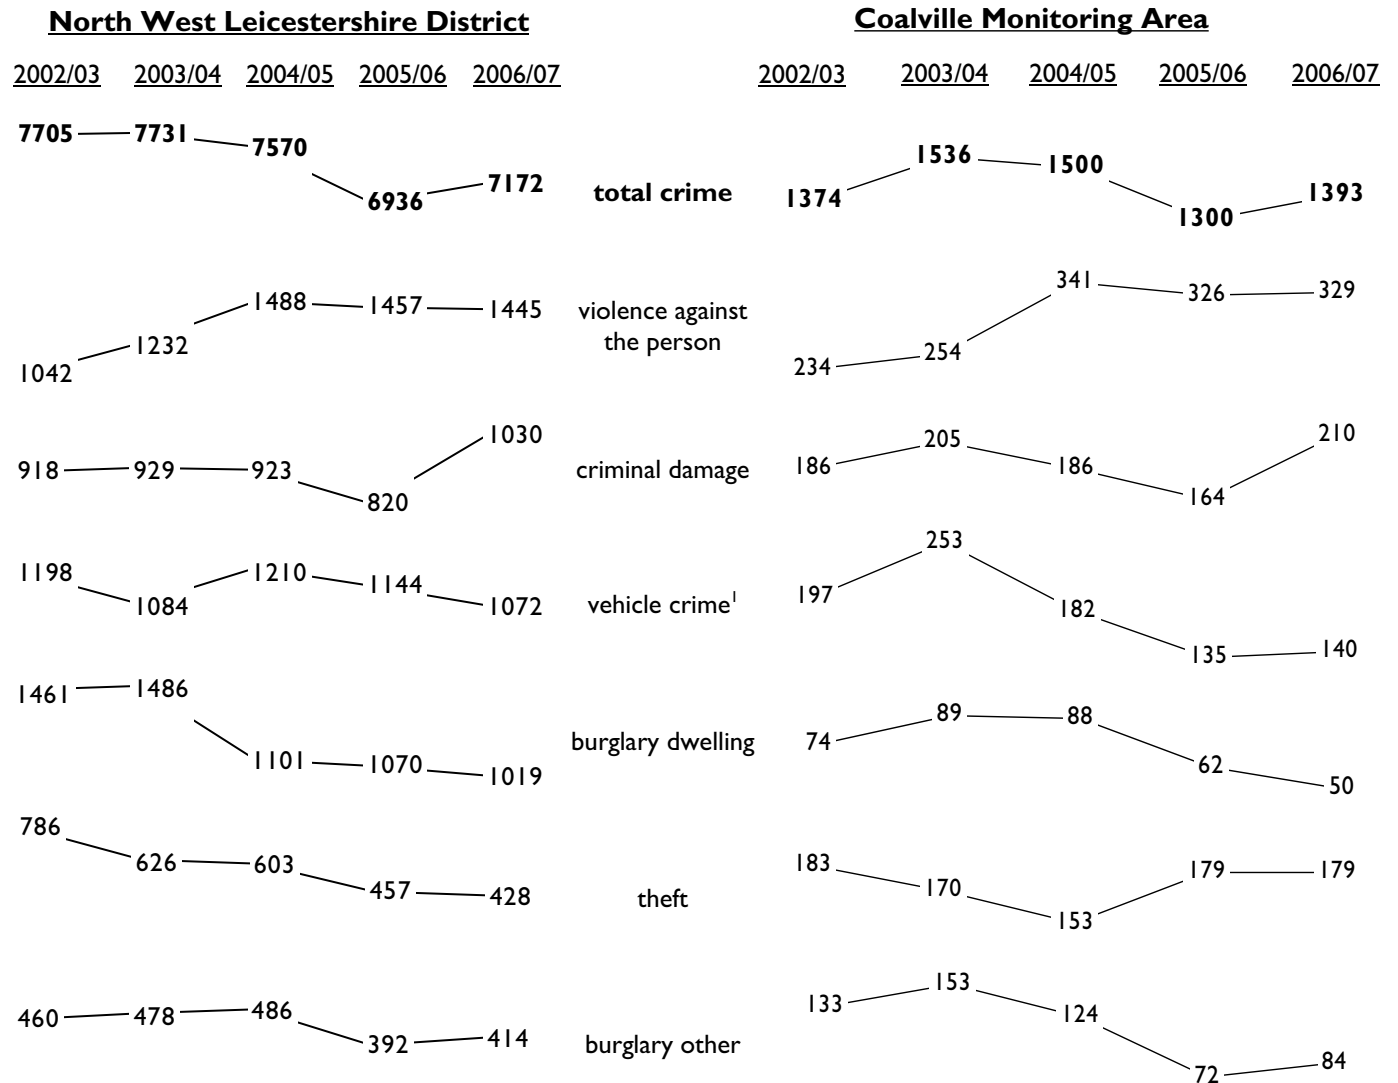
North West Leicestershire District

| 2002/03 | 2003/04 | 2004/05 | 2005/06 | 2006/07 |
|---|---|---|---|---|
| 7705 | 7731 | 7570 | 6936 | 7172 |
| 1042 | 1232 | 1488 | 1457 | 1445 |
| 918 | 929 | 923 | 820 | 1030 |
| 1198 | 1084 | 1210 | 1144 | 1072 |
| 1461 | 1486 | 1101 | 1070 | 1019 |
| 786 | 626 | 603 | 457 | 428 |
| 460 | 478 | 486 | 392 | 414 |

total crime

violence against the person

criminal damage

vehicle crime$^1$

burglary dwelling

theft

burglary other

Coalville Monitoring Area

| 2002/03 | 2003/04 | 2004/05 | 2005/06 | 2006/07 |
|---|---|---|---|---|
| 1374 | 1536 | 1500 | 1300 | 1393 |
| 234 | 254 | 341 | 326 | 329 |
| 186 | 205 | 186 | 164 | 210 |
| 197 | 253 | 182 | 135 | 140 |
| 74 | 89 | 88 | 62 | 50 |
| 183 | 170 | 153 | 179 | 179 |
| 133 | 153 | 124 | 72 | 84 |